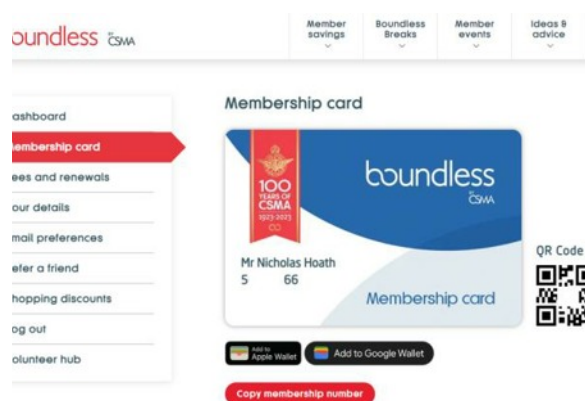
oundless CSMA

Member savings
Boundless Breaks
Member events
Ideas & advice

ashboard
embership card
ees and renewals
our details
mail preferences
efer a friend
hopping discounts
og out
olunteer hub

Membership card

100 YEARS OF CSMA 1923-2023

boundless CSMA

Mr Nicholas Hoath
5 66

Membership card

QR Code

Add to Apple Wallet
Add to Google Wallet

Copy membership number